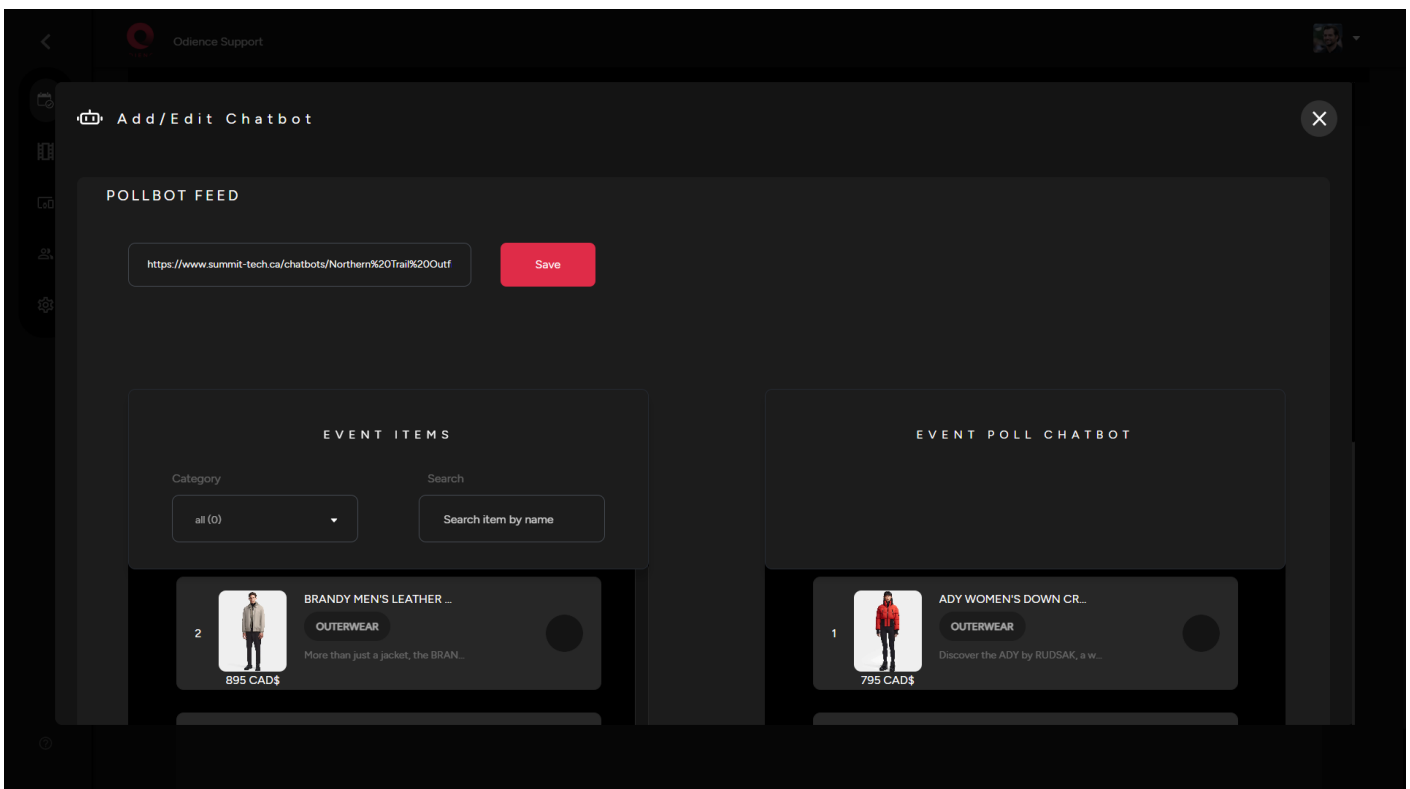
Odience Support

Add/Edit Chatbot

POLLBOT FEED

https://www.summit-tech.ca/chatbots/Northern%20Trail%20Outf

Save

EVENT ITEMS

Category

all (0)

Search

Search item by name

2

BRANDY MEN'S LEATHER ...

OUTERWEAR

More than just a jacket, the BRAN...

895 CAD$

EVENT POLL CHATBOT

1

ADY WOMEN'S DOWN CR...

OUTERWEAR

Discover the ADY by RUDSAK, a w...

795 CAD$